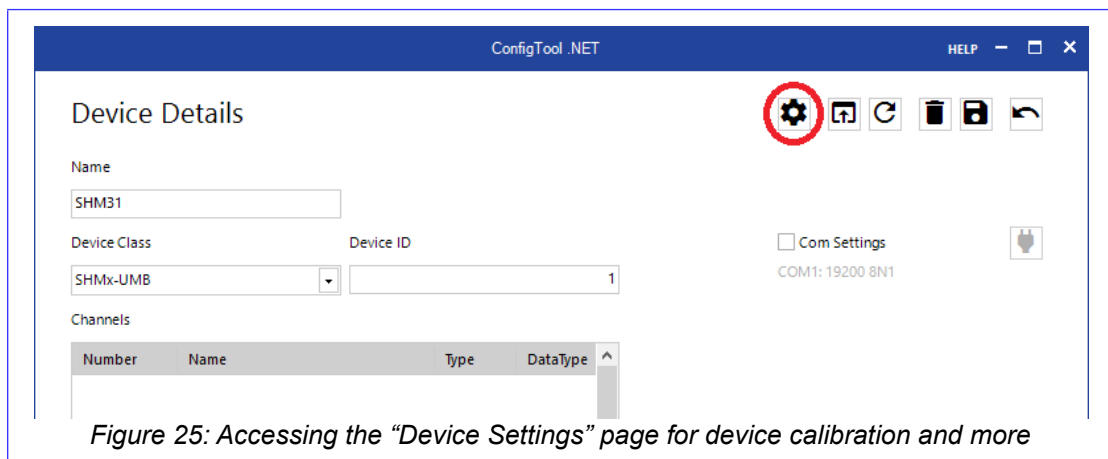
ConfigTool .NET

HELP

Device Details

Name

SHM31

Device Class

Device ID

SHMx-UMB

1

Com Settings

COM1: 19200 8N1

Channels

| Number | Name | Type | DataType |
|---|---|---|---|

Figure 25: Accessing the “Device Settings” page for device calibration and more